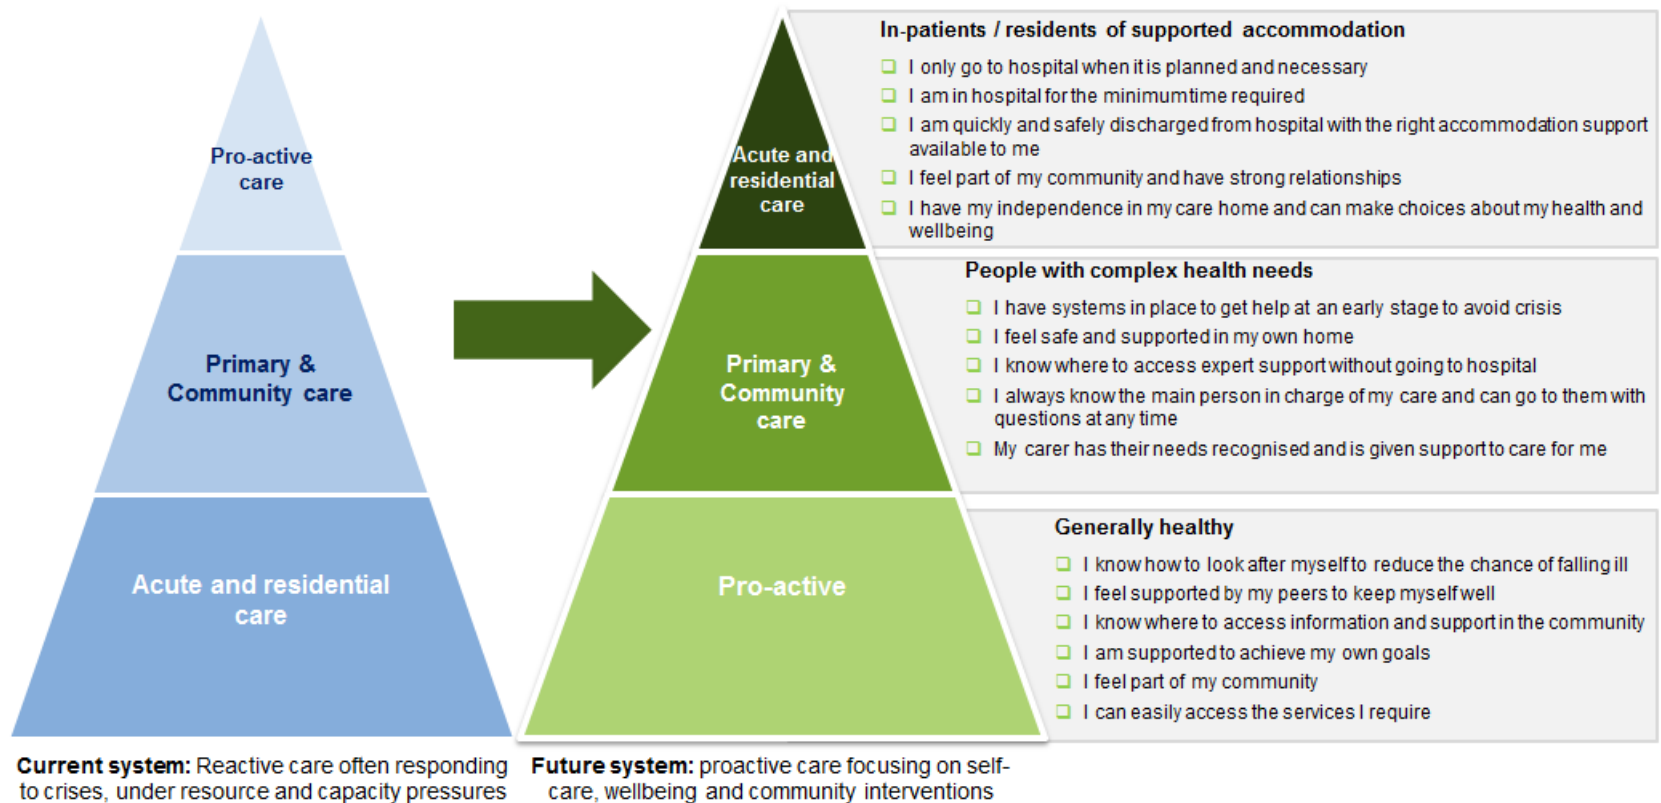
Pro-active care

Primary & Community care

Acute and residential care

Current system: Reactive care often responding to crises, under resource and capacity pressures

Acute and residential care

Primary & Community care

Pro-active

Future system: proactive care focusing on self-care, wellbeing and community interventions

In-patients / residents of supported accommodation

❑ I only go to hospital when it is planned and necessary
❑ I am in hospital for the minimum time required
❑ I am quickly and safely discharged from hospital with the right accommodation support available to me
❑ I feel part of my community and have strong relationships
❑ I have my independence in my care home and can make choices about my health and wellbeing

People with complex health needs

❑ I have systems in place to get help at an early stage to avoid crisis
❑ I feel safe and supported in my own home
❑ I know where to access expert support without going to hospital
❑ I always know the main person in charge of my care and can go to them with questions at any time
❑ My carer has their needs recognised and is given support to care for me

Generally healthy

❑ I know how to look after myself to reduce the chance of falling ill
❑ I feel supported by my peers to keep myself well
❑ I know where to access information and support in the community
❑ I am supported to achieve my own goals
❑ I feel part of my community
❑ I can easily access the services I require